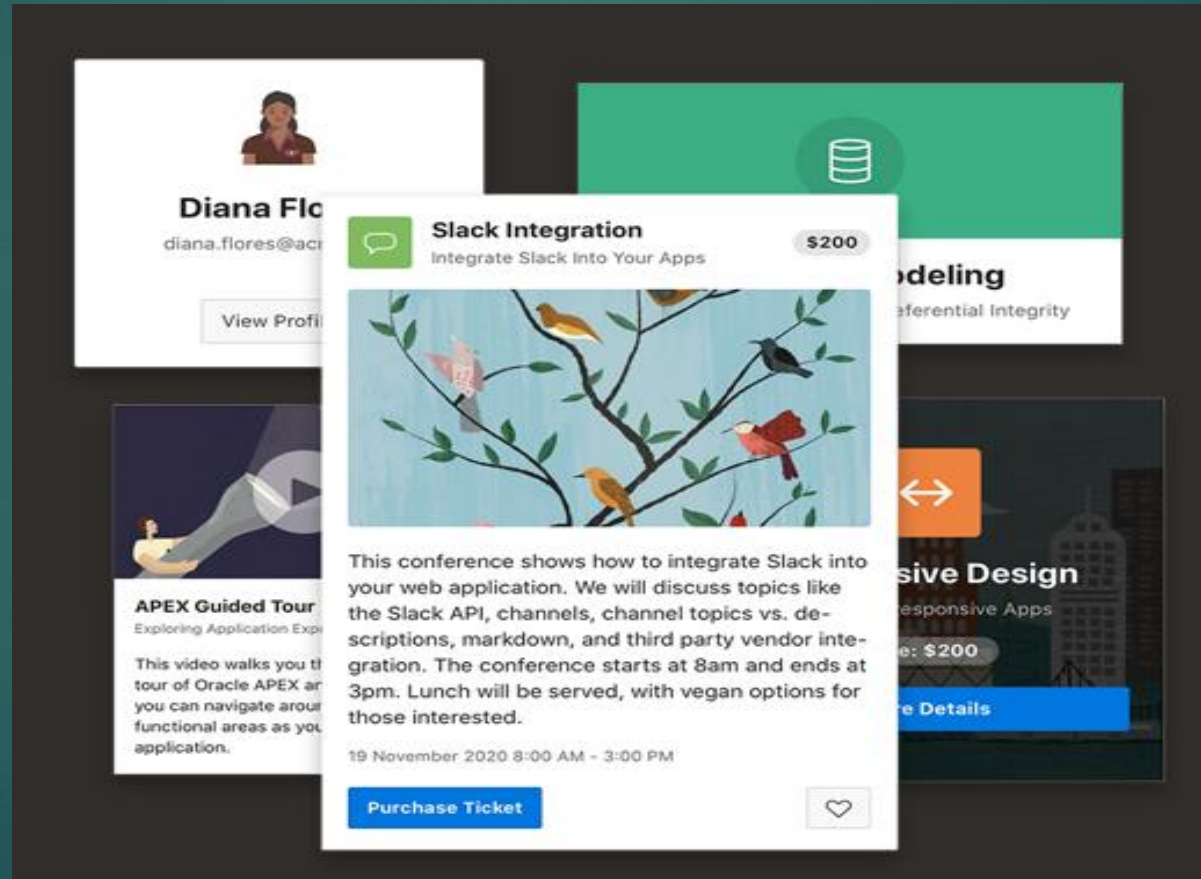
Diana Flo
diana.flores@ac

View Profi

odeling
eferential Integrity

Slack Integration
Integrate Slack Into Your Apps
$200

This conference shows how to integrate Slack into your web application. We will discuss topics like the Slack API, channels, channel topics vs. descriptions, markdown, and third party vendor integration. The conference starts at 8am and ends at 3pm. Lunch will be served, with vegan options for those interested.

19 November 2020 8:00 AM - 3:00 PM

Purchase Ticket

APEX Guided Tour
Exploring Application Exp

This video walks you th tour of Oracle APEX ar you can navigate arour functional areas as you application.

sive Design
esponsive Apps
e: $200
re Details